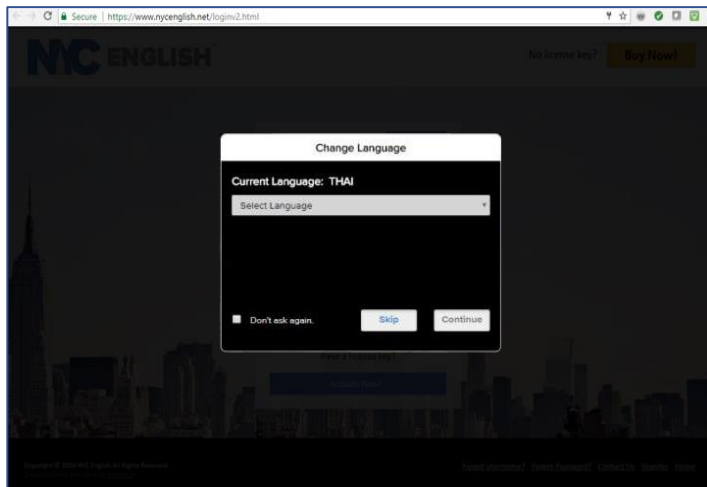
Secure | https://www.nycenglish.net/loginv2.html

NYC ENGLISH

No license key? Buy Now!

Change Language

Current Language: THAI

Select Language

Don't ask again.

Skip

Continue

Have a license key?

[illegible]

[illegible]

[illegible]